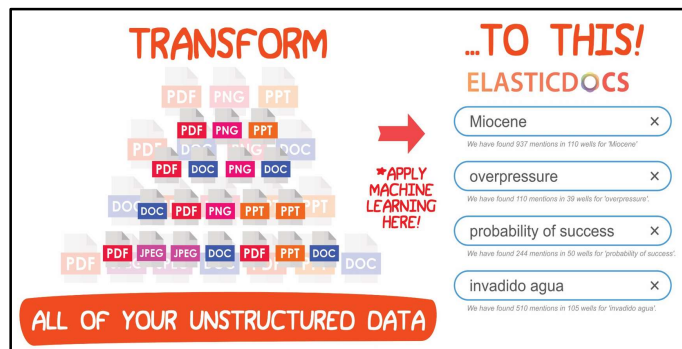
TRANSFORM

PDF PNG PPT
PDF PNG PPT
DOC PNG DOC
PDF DOC PNG DOC
DOC DOC PDF PNG PPT PPT PPT
PDF PDF JPEG JPEG DOC PDF PPT DOC DOC

ALL OF YOUR UNSTRUCTURED DATA

*APPLY MACHINE LEARNING HERE!

...TO THIS!

ELASTICDOCS

Miocene ×
We have found 937 mentions in 110 wells for 'Miocene'

overpressure ×
We have found 110 mentions in 39 wells for 'overpressure'.

probability of success ×
We have found 244 mentions in 50 wells for 'probability of success'.

invadido agua ×
We have found 510 mentions in 105 wells for 'invadido agua'.